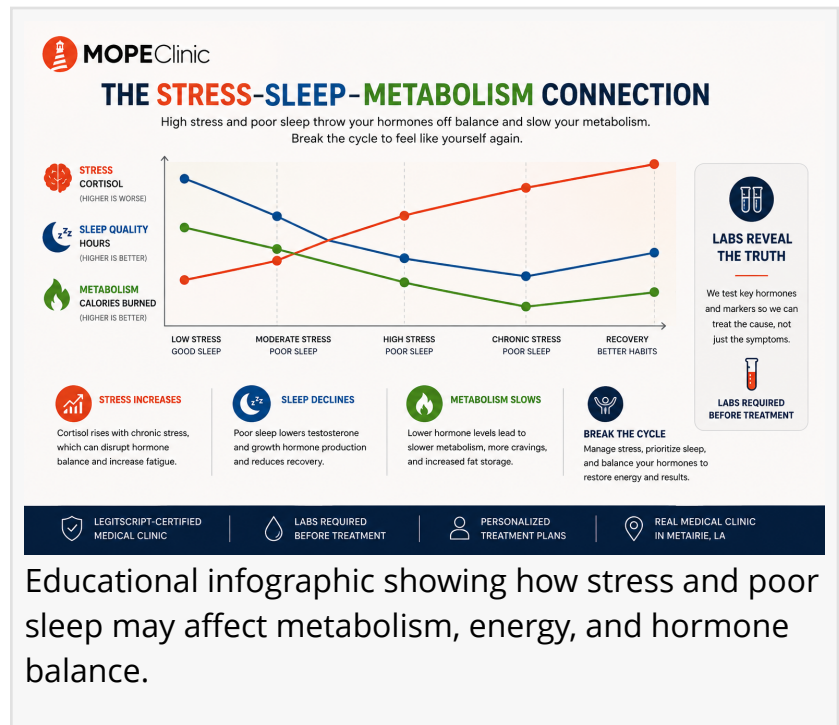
MOPEClinic

THE STRESS-SLEEP-METABOLISM CONNECTION

High stress and poor sleep throw your hormones off balance and slow your metabolism. Break the cycle to feel like yourself again.

STRESS
CORTISOL
(HIGHER IS WORSE)

SLEEP QUALITY
HOURS
(HIGHER IS BETTER)

METABOLISM
CALORIES BURNED
(HIGHER IS BETTER)

LOW STRESS
GOOD SLEEP

MODERATE STRESS
POOR SLEEP

HIGH STRESS
POOR SLEEP

CHRONIC STRESS
POOR SLEEP

RECOVERY
BETTER HABITS

LABS REVEAL THE TRUTH

We test key hormones and markers so we can treat the cause, not just the symptoms.

LABS REQUIRED BEFORE TREATMENT

STRESS INCREASES
Cortisol rises with chronic stress, which can disrupt hormone balance and increase fatigue.

SLEEP DECLINES
Poor sleep lowers testosterone and growth hormone production and reduces recovery.

METABOLISM SLOWS
Lower hormone levels lead to slower metabolism, more cravings, and increased fat storage.

BREAK THE CYCLE
Manage stress, prioritize sleep, and balance your hormones to restore energy and results.

LEGITSCRIPT-CERTIFIED MEDICAL CLINIC
LABS REQUIRED BEFORE TREATMENT
PERSONALIZED TREATMENT PLANS
REAL MEDICAL CLINIC IN METAIRIE, LA

Educational infographic showing how stress and poor sleep may affect metabolism, energy, and hormone balance.